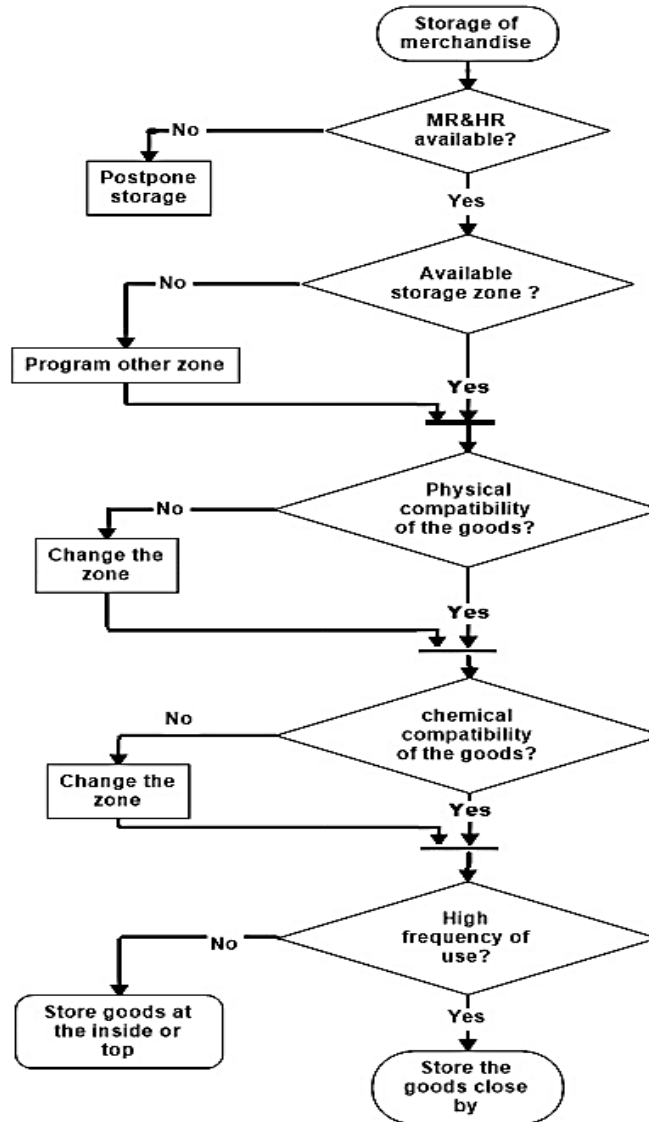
Storage of merchandise

MR&HR available?

No

Postpone storage

Yes

Available storage zone ?

No

Program other zone

Yes

Physical compatibility of the goods?

No

Change the zone

Yes

chemical compatibility of the goods?

No

Change the zone

Yes

High frequency of use?

No

Store goods at the inside or top

Yes

Store the goods close by